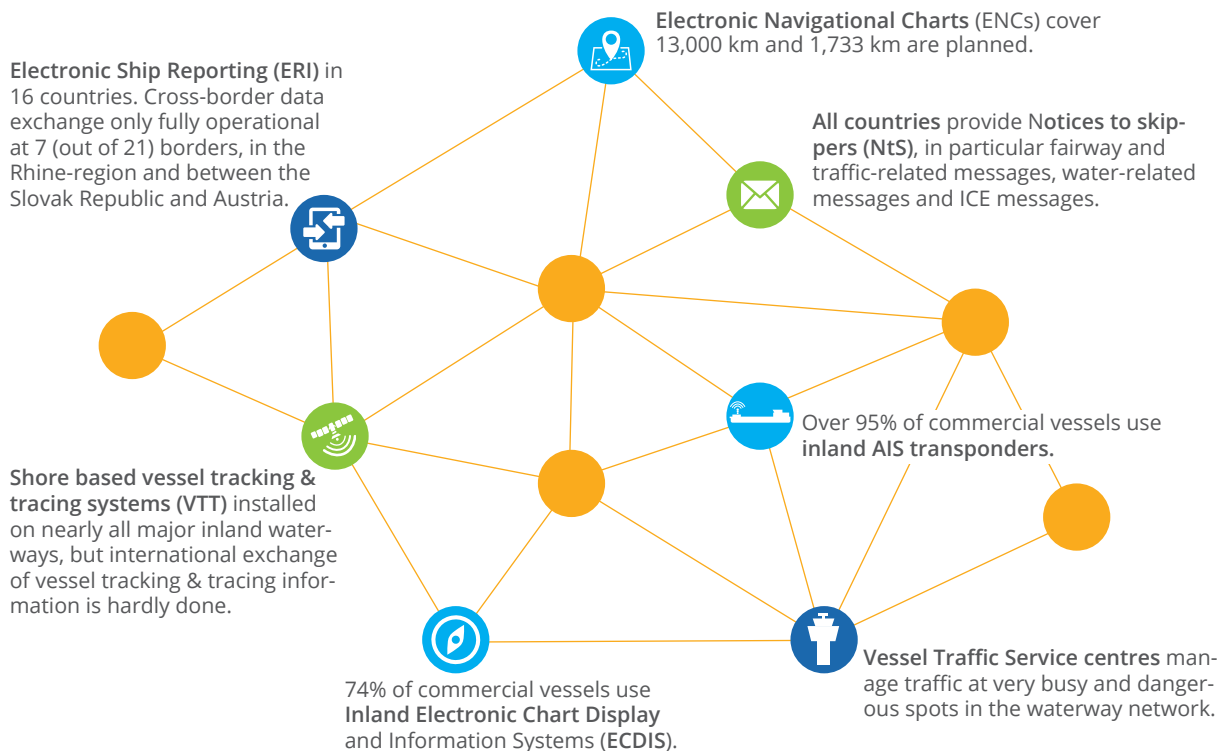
Electronic Navigational Charts (ENCs) cover 13,000 km and 1,733 km are planned.

Electronic Ship Reporting (ERI) in 16 countries. Cross-border data exchange only fully operational at 7 (out of 21) borders, in the Rhine-region and between the Slovak Republic and Austria.

All countries provide Notices to skippers (NtS), in particular fairway and traffic-related messages, water-related messages and ICE messages.

Over 95% of commercial vessels use inland AIS transponders.

Shore based vessel tracking & tracing systems (VTT) installed on nearly all major inland waterways, but international exchange of vessel tracking & tracing information is hardly done.

Vessel Traffic Service centres manage traffic at very busy and dangerous spots in the waterway network.

74% of commercial vessels use Inland Electronic Chart Display and Information Systems (ECDIS).